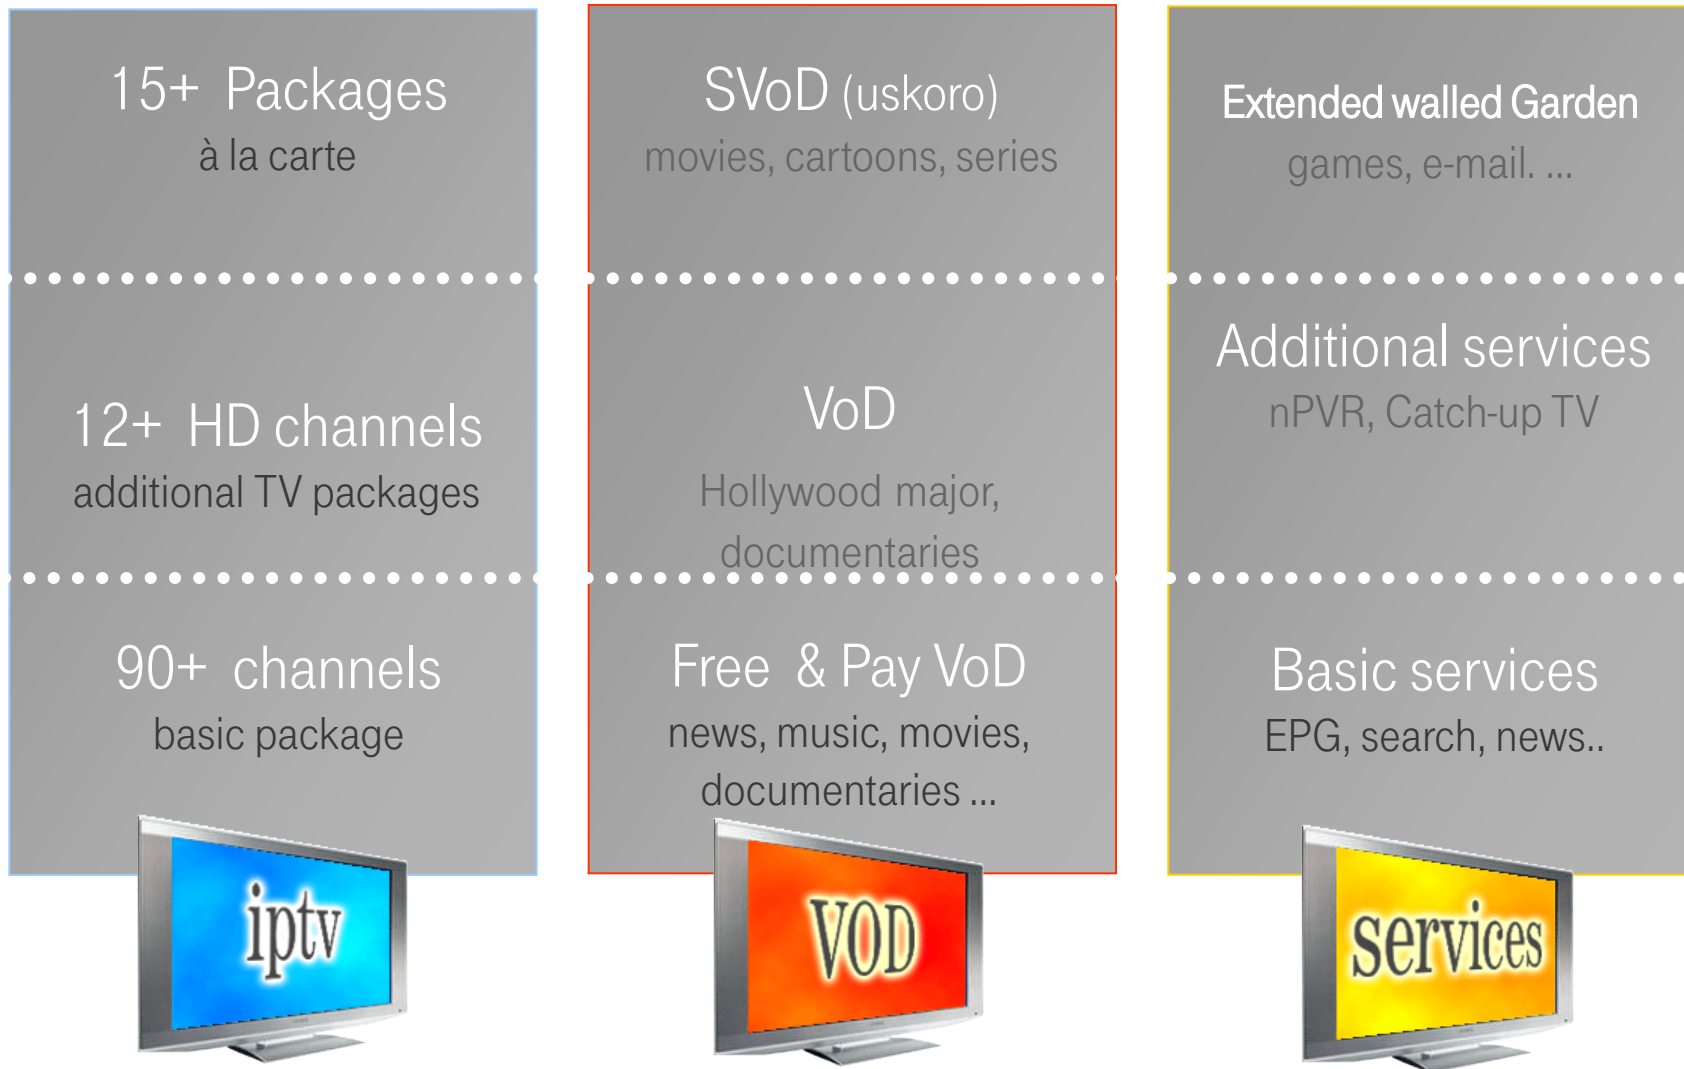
15+ Packages
à la carte

12+ HD channels
additional TV packages

90+ channels
basic package

iptv

SVoD (uskoro)
movies, cartoons, series

VoD
Hollywood major, documentaries

Free & Pay VoD
news, music, movies, documentaries ...

VOD

Extended walled Garden
games, e-mail. ...

Additional services
nPVR, Catch-up TV

Basic services
EPG, search, news..

services